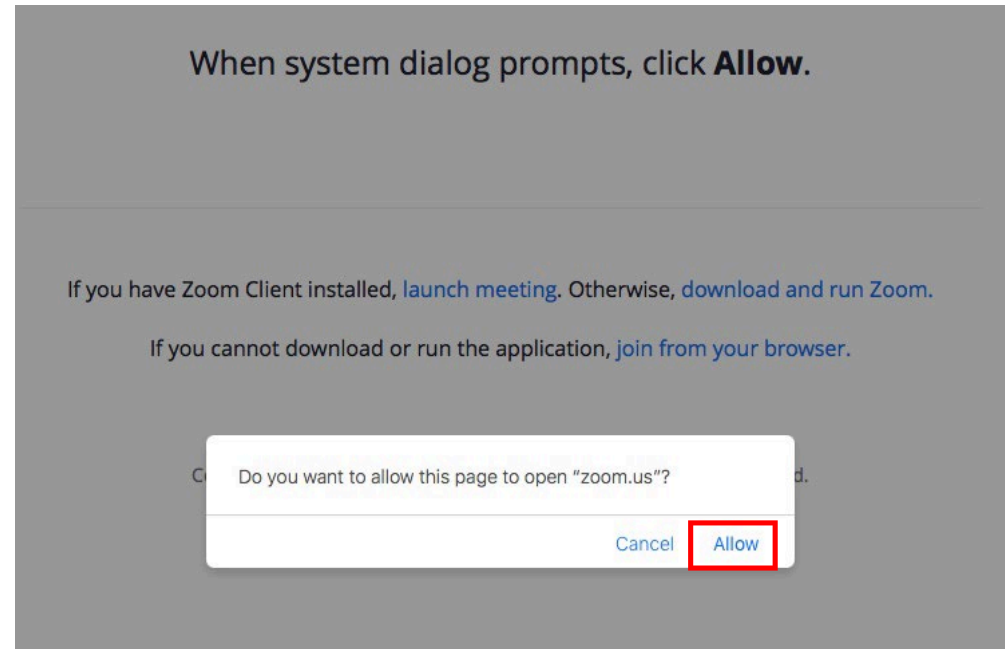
When system dialog prompts, click **Allow**.

If you have Zoom Client installed, launch meeting. Otherwise, download and run Zoom.

If you cannot download or run the application, join from your browser.

C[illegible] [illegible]d.

Do you want to allow this page to open "zoom.us"?

Cancel Allow